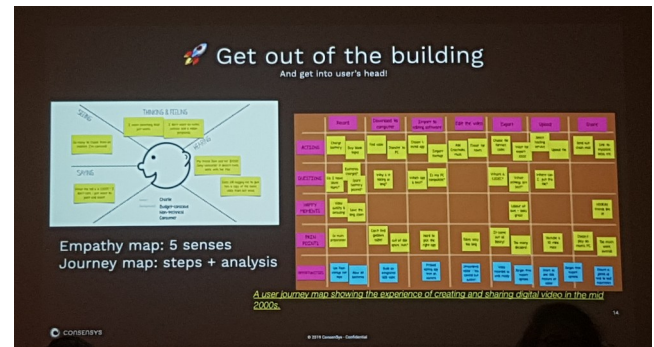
Get out of the building
And get into user's head!

THINKING & FEELING
SEEING
HEARING
SAYING
DOING

Empathy map: 5 senses
Journey map: steps + analysis

Record
Download to computer
Import to editing software
Edit the video
Export
Upload
Share

ACTIONS
QUESTIONS
HAPPY MOMENTS
PAIN POINTS
OPPORTUNITIES

A user journey map showing the experience of creating and sharing digital video in the mid 2000s.

CONSENSYS
© 2019 ConsenSys · Confidential
14